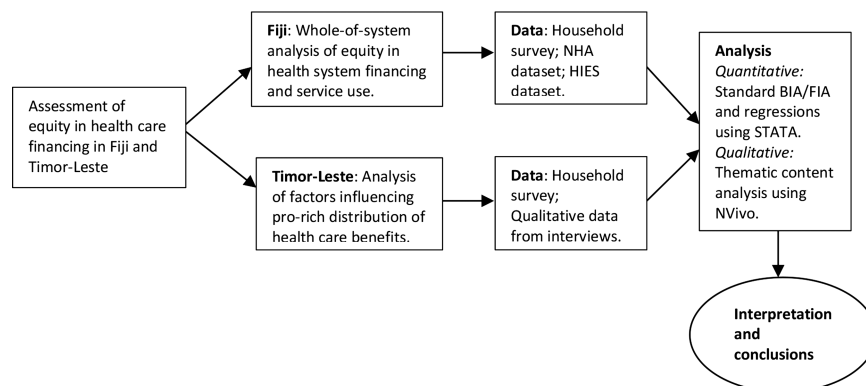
Assessment of equity in health care financing in Fiji and Timor-Leste

Fiji: Whole-of-system analysis of equity in health system financing and service use.

Data: Household survey; NHA dataset; HIES dataset.

Timor-Leste: Analysis of factors influencing pro-rich distribution of health care benefits.

Data: Household survey; Qualitative data from interviews.

Analysis
Quantitative: Standard BIA/FIA and regressions using STATA.
Qualitative: Thematic content analysis using NVivo.

Interpretation and conclusions